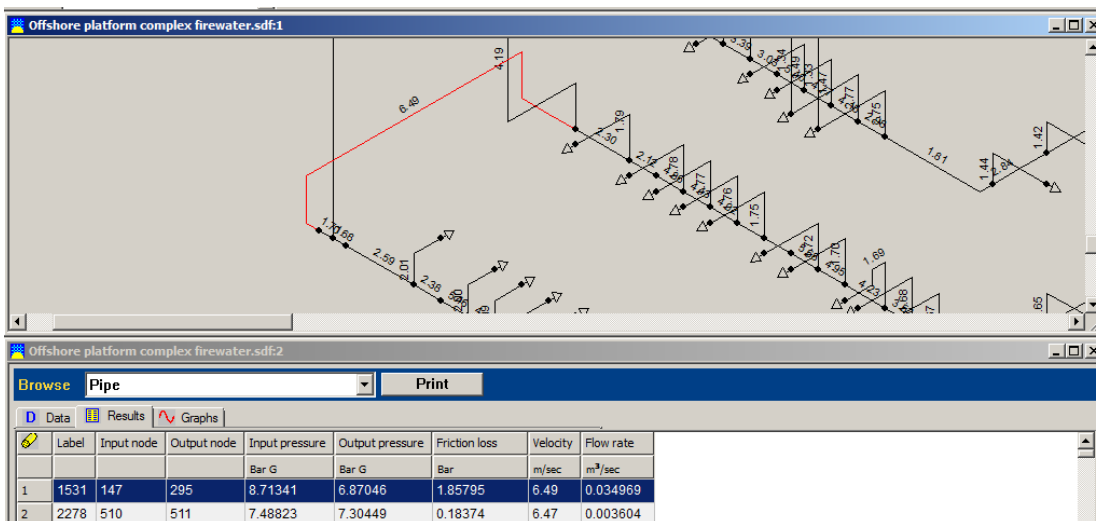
Offshore platform complex firewater.sdf:1

4.19
6.49
3.39
3.04
2.30
1.19
1.81
1.44
1.42
2.13
1.78
1.77
1.76
1.75
1.70
1.68
2.59
2.01
2.38
1.69
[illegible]

Offshore platform complex firewater.sdf:2

Browse
Pipe
Print

D Data
Results
Graphs

| | Label | Input node | Output node | Input pressure | Output pressure | Friction loss | Velocity | Flow rate |
|---|---|---|---|---|---|---|---|---|
| | | | | Bar G | Bar G | Bar | m/sec | m³/sec |
| 1 | 1531 | 147 | 295 | 8.71341 | 6.87046 | 1.85795 | 6.49 | 0.034969 |
| 2 | 2278 | 510 | 511 | 7.48823 | 7.30449 | 0.18374 | 6.47 | 0.003604 |